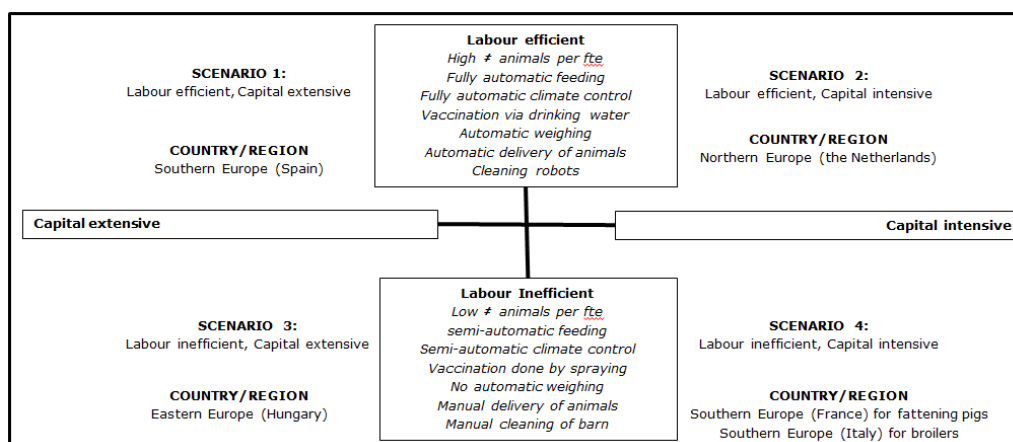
SCENARIO 1:
Labour efficient, Capital extensive

COUNTRY/REGION
Southern Europe (Spain)

Labour efficient
High ≠ animals per fte
Fully automatic feeding
Fully automatic climate control
Vaccination via drinking water
Automatic weighing
Automatic delivery of animals
Cleaning robots

SCENARIO 2:
Labour efficient, Capital intensive

COUNTRY/REGION
Northern Europe (the Netherlands)

Capital extensive

Capital intensive

SCENARIO 3:
Labour inefficient, Capital extensive

COUNTRY/REGION
Eastern Europe (Hungary)

Labour Inefficient
Low ≠ animals per fte
semi-automatic feeding
Semi-automatic climate control
Vaccination done by spraying
No automatic weighing
Manual delivery of animals
Manual cleaning of barn

SCENARIO 4:
Labour inefficient, Capital intensive

COUNTRY/REGION
Southern Europe (France) for fattening pigs
Southern Europe (Italy) for broilers